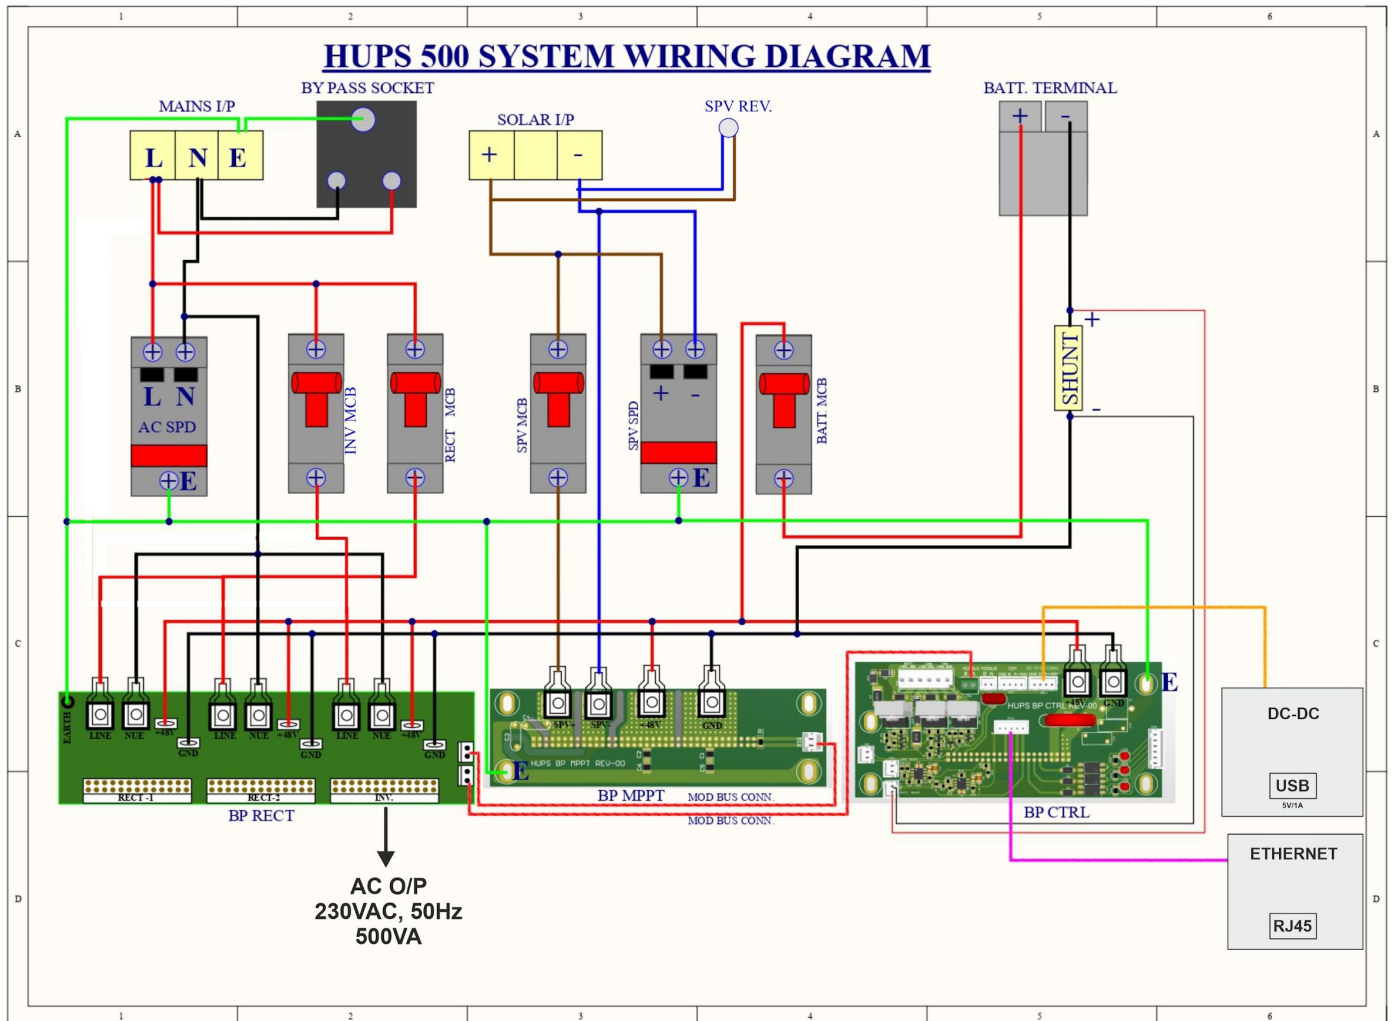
1 2 3 4 5 6

HUPS 500 SYSTEM WIRING DIAGRAM

MAINS I/P

L N E

BY PASS SOCKET

SOLAR I/P

+ -

SPV REV.

BATT. TERMINAL

+ -

A

A

L N

AC SPD

E

INV MCB

RECT MCB

SPV MCB

SPV SPD

+ -

E

BATT. MCB

+

SHUNT

-

B

B

C

C

EARTH

LINE NUE +48V GND LINE NUE +48V GND LINE NUE +48V GND

RECT-1 RECT-2 INV.

BP RECT

SPV+ SPV- +48V GND

HUPS BP MPPT REV-00

E

BP MPPT

MOD BUS CONN.

MOD BUS CONN.

HUPS BP CTRL REV-00

GND

E

BP CTRL

DC-DC

USB

5V/1A

ETHERNET

RJ45

AC O/P
230VAC, 50Hz
500VA

D

D

1 2 3 4 5 6